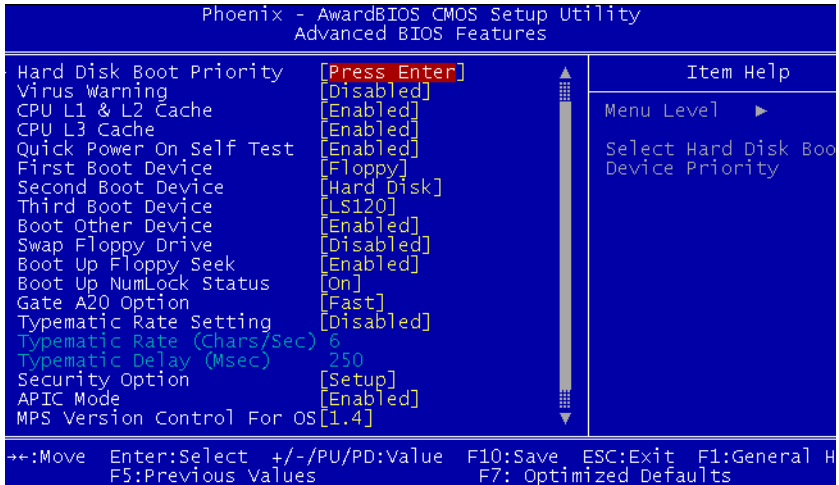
Phoenix - AwardBIOS CMOS Setup Utility
Advanced BIOS Features

| | |
|---|---|
| Hard Disk Boot Priority | [Press Enter] |
| Virus Warning | [Disabled] |
| CPU L1 & L2 Cache | [Enabled] |
| CPU L3 Cache | [Enabled] |
| Quick Power On Self Test | [Enabled] |
| First Boot Device | [Floppy] |
| Second Boot Device | [Hard Disk] |
| Third Boot Device | [LS120] |
| Boot Other Device | [Enabled] |
| Swap Floppy Drive | [Disabled] |
| Boot Up Floppy Seek | [Enabled] |
| Boot Up NumLock Status | [On] |
| Gate A20 Option | [Fast] |
| Typematic Rate Setting | [Disabled] |
| Typematic Rate (Chars/Sec) | 6 |
| Typematic Delay (Msec) | 250 |
| Security Option | [Setup] |
| APIC Mode | [Enabled] |
| MPS Version Control For OS | [1.4] |

Item Help

Menu Level ►

Select Hard Disk Boo Device Priority

→←:Move Enter:Select +/-/PU/PD:Value F10:Save ESC:Exit F1:General H
F5:Previous Values F7: Optimized Defaults